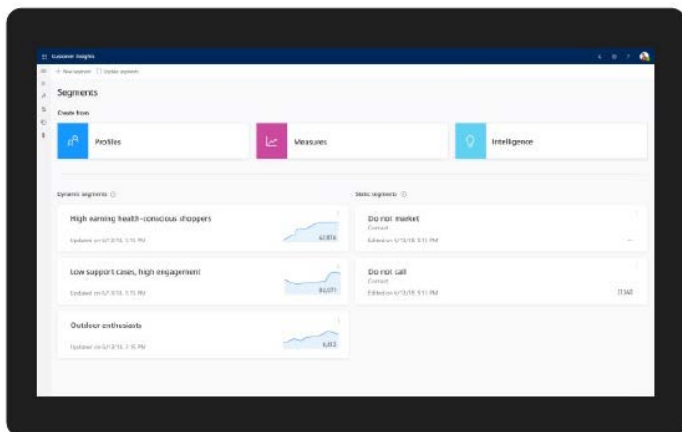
Customer Insights

+ New segment  Update segments

Segments

Create from

Profiles

Measures

Intelligence

Dynamic segments

High earning health-conscious shoppers

Updated on 6/13/18, 3:15 PM

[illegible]

Low support cases, high engagement

Updated on 6/13/18, 3:15 PM

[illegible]

Outdoor enthusiasts

Updated on 6/13/18, 3:15 PM

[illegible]

Static segments

Do not market

Contact

Edited on 6/13/18 3:11 PM

Do not call

Contact

Edited on 6/13/18 3:11 PM

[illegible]